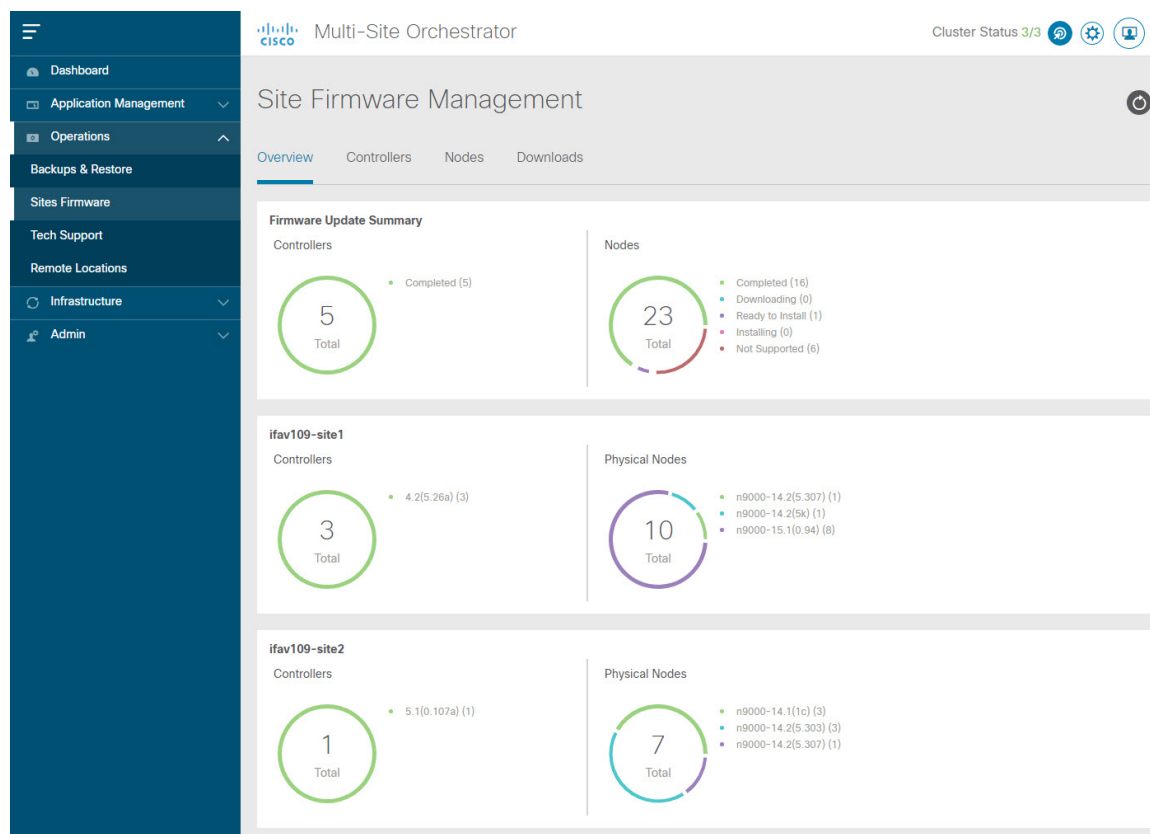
Dashboard
Application Management
Operations
Backups & Restore
Sites Firmware
Tech Support
Remote Locations
Infrastructure
Admin

cisco Multi-Site Orchestrator

Cluster Status 3/3

Site Firmware Management

Overview Controllers Nodes Downloads

Firmware Update Summary

Controllers

5
Total

Completed (5)

Nodes

23
Total

Completed (16)
Downloading (0)
Ready to Install (1)
Installing (0)
Not Supported (6)

ifav109-site1

Controllers

3
Total

4.2(5.26a) (3)

Physical Nodes

10
Total

n9000-14.2(5.307) (1)
n9000-14.2(5k) (1)
n9000-15.1(0.94) (8)

ifav109-site2

Controllers

1
Total

5.1(0.107a) (1)

Physical Nodes

7
Total

n9000-14.1(1c) (3)
n9000-14.2(5.303) (3)
n9000-14.2(5.307) (1)